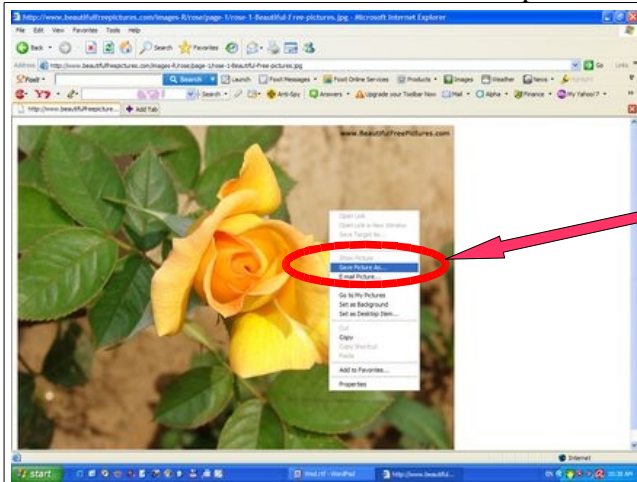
http://www.beautifulfreepictures.com/images-R/rose/page-1/rose-1-Beautiful-Free-pictures.jpg - Microsoft Internet Explorer

File Edit View Favorites Tools Help

Back Search Favorites

Address http://www.beautifulfreepictures.com/images-R/rose/page-1/rose-1-Beautiful-Free-pictures.jpg Go Links

Foxit Search Launch Foxit Messages Foxit Online Services Products Images Weather News

Search Anti-Spy Answers Upgrade your Toolbar Now Mail Alpha Finance My Yahoo!

http://www.beautifulfreepicture... Add Tab

www.BeautifulFreePictures.com

Open Link
Open Link in New Window
Save Target As...
Show Picture
Save Picture As...
E-mail Picture...
Print Picture...
Go to My Pictures
Set as Background
Set as Desktop Item...
Cut
Copy
Copy Shortcut
Paste
Add to Favorites...
Properties

Internet

start imd.rtf - WordPad http://www.beautiful... 10:38 AM